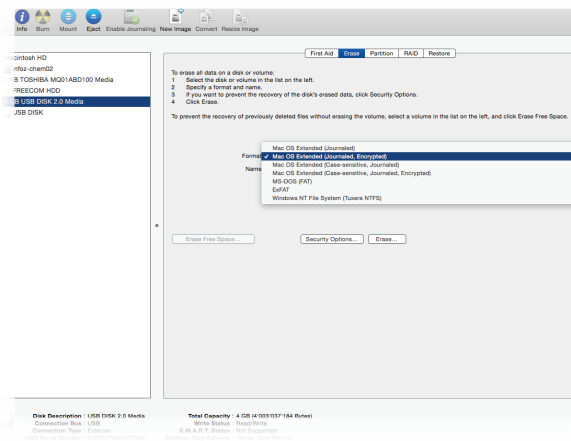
Info Burn Mount Eject Enable Journaling New Image Convert Resize Image

acintosh HD
nfoz-chem02
TB TOSHIBA MQ01ABD100 Media
FREECOM HDD
GB USB DISK 2.0 Media
USB DISK

First Aid Erase Partition RAID Restore

To erase all data on a disk or volume:
1 Select the disk or volume in the list on the left.
2 Specify a format and name.
3 If you want to prevent the recovery of the disk's erased data, click Security Options.
4 Click Erase.

To prevent the recovery of previously deleted files without erasing the volume, select a volume in the list on the left, and click Erase Free Space.

Format
Name

Mac OS Extended (Journaled)
✓ Mac OS Extended (Journaled, Encrypted)
Mac OS Extended (Case-sensitive, Journaled)
Mac OS Extended (Case-sensitive, Journaled, Encrypted)
MS-DOS (FAT)
ExFAT
Windows NT File System (Tuxera NTFS)

Erase Free Space... Security Options... Erase...

Disk Description : USB DISK 2.0 Media
Connection Bus : USB
Connection Type : External
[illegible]

Total Capacity : 4 GB (4'003'037'184 Bytes)
Write Status : Read/Write
S.M.A.R.T. Status : Not Supported
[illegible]